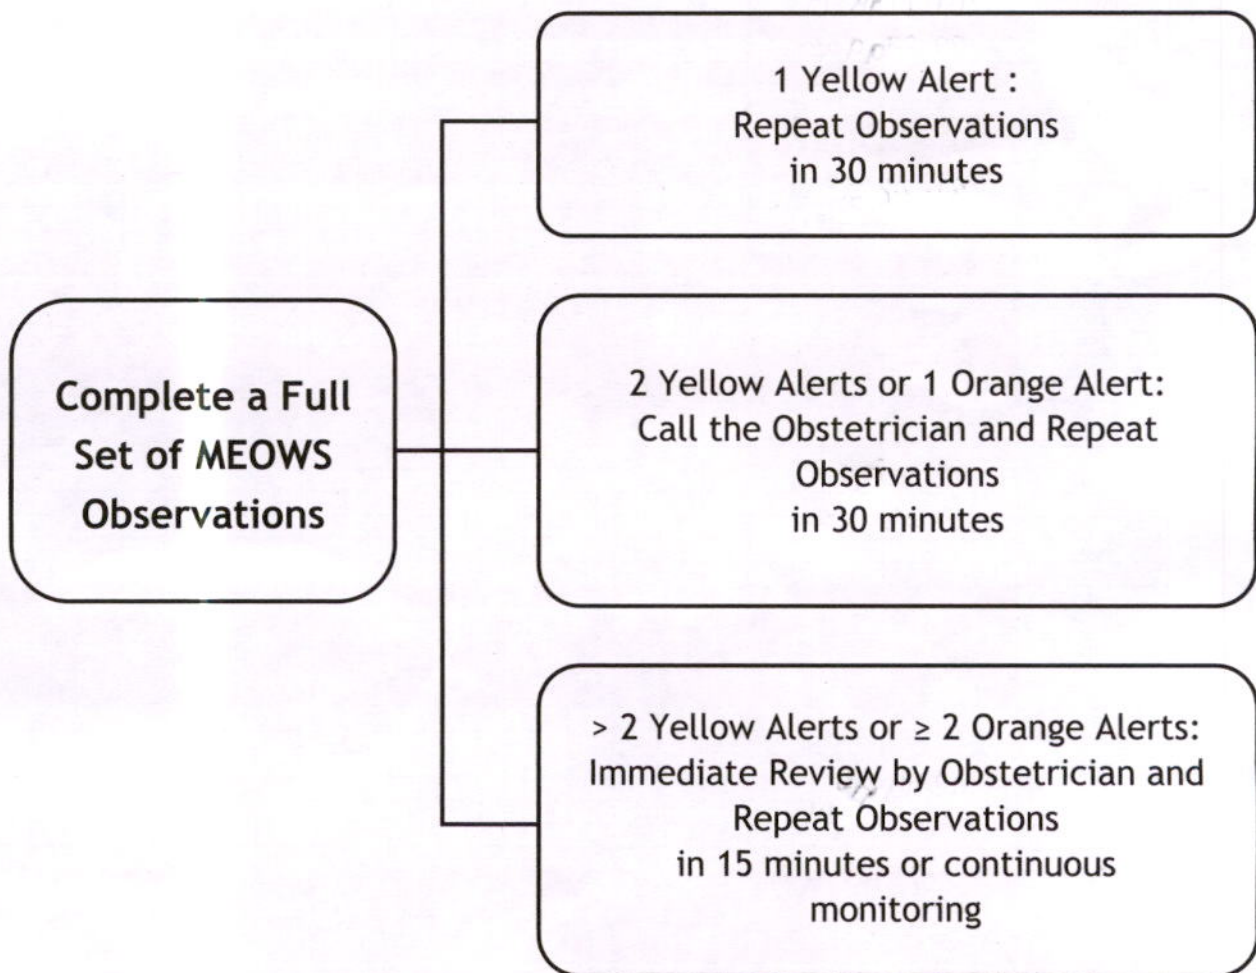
Complete a Full Set of MEOWS Observations

1 Yellow Alert : Repeat Observations in 30 minutes

2 Yellow Alerts or 1 Orange Alert: Call the Obstetrician and Repeat Observations in 30 minutes

> 2 Yellow Alerts or ≥ 2 Orange Alerts: Immediate Review by Obstetrician and Repeat Observations in 15 minutes or continuous monitoring